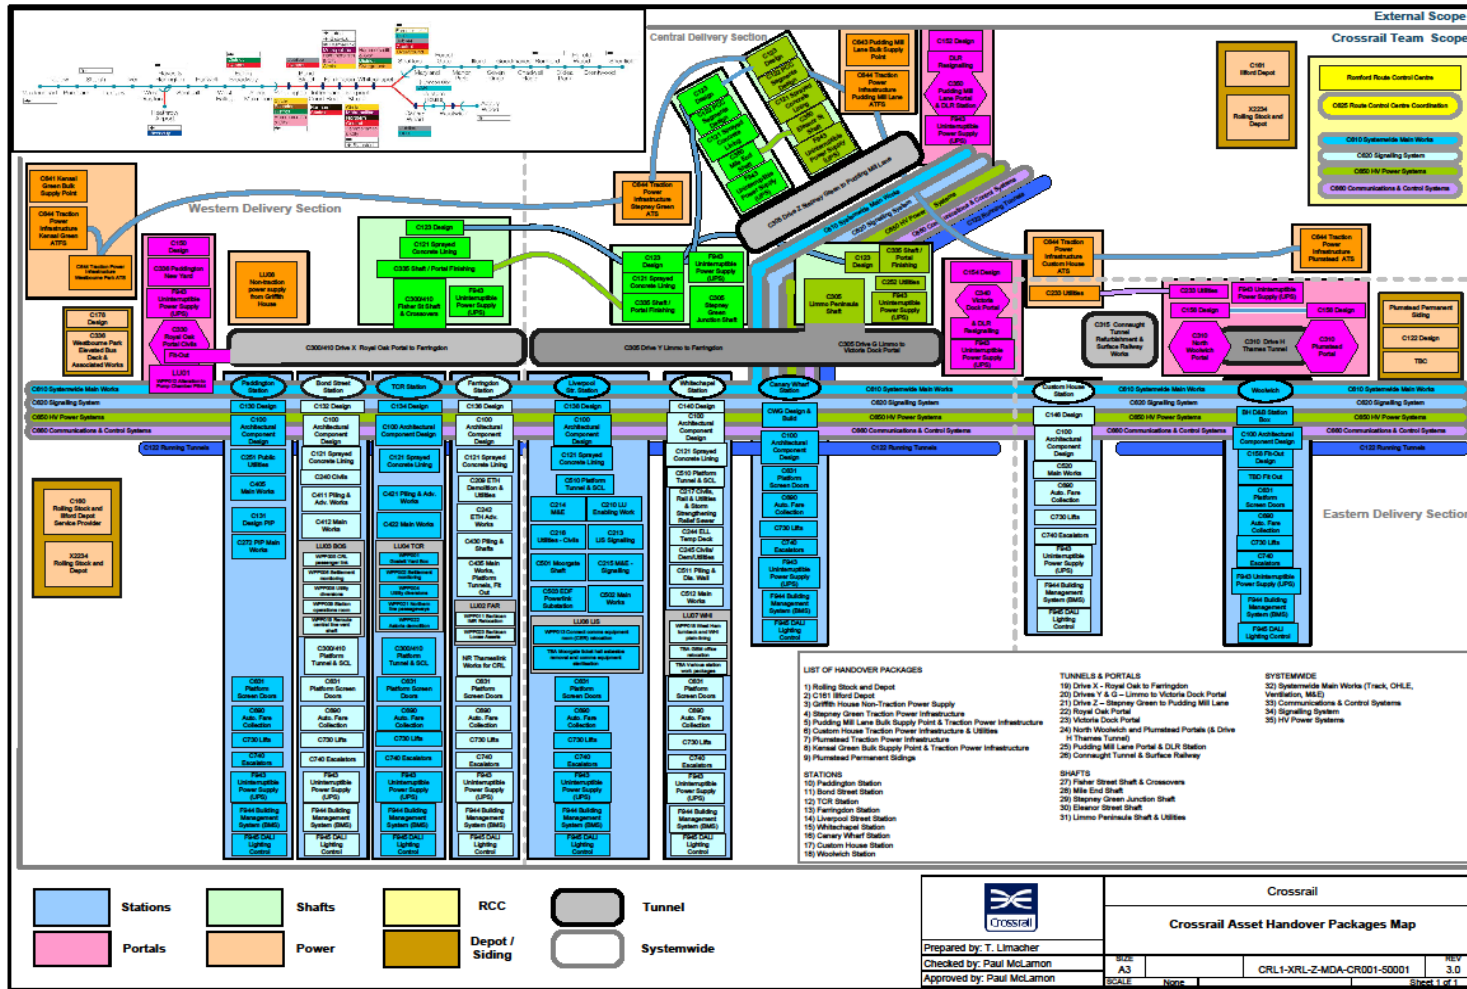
External Scope
Crossrail Team Scope

Central Delivery Section

Western Delivery Section

Eastern Delivery Section

C641 Kensal Green Bulk Supply Point
C644 Traction Power Infrastructure Kensal Green ATFS
C644 Traction Power Infrastructure Westbourne Park ATS
C150 Design
C336 Paddington New Yard
F843 Uninterruptible Power Supply (UPS)
C330 Royal Oak Portal Civils
Fit-Out
LU01
C170 Design
C336 Westbourne Park Elevated Bus Deck & Associated Works
LU08 Non-traction power supply from Griffith House
C123 Design
C121 Sprayed Concrete Lining
C335 Shaft / Portal Finishing
C300/410 Fisher St Shaft & Crossovers
F843 Uninterruptible Power Supply (UPS)
C644 Traction Power Infrastructure Stepney Green ATS
C123 Design
C121 Sprayed Concrete Lining
C305 Shaft / Portal Finishing
F843 Uninterruptible Power Supply (UPS)
C305 Stepney Green Junction Shaft
C643 Pudding Mill Lane Bulk Supply Point
C644 Traction Power Infrastructure Pudding Mill Lane ATFS
C152 Design
DLR Realignment
C350 Pudding Mill Lane Portal & DLR Station
F843 Uninterruptible Power Supply (UPS)
C305 Drive Z Stepney Green to Pudding Mill Lane
C123 Design
C305 Shaft / Portal Finishing
C252 Utilities
C305 Limmo Peninsula Shaft
F843 Uninterruptible Power Supply (UPS)
C154 Design
C340 Victoria Dock Portal & DLR Realignment
F843 Uninterruptible Power Supply (UPS)
C644 Traction Power Infrastructure Custom House ATS
C220 Utilities
C644 Traction Power Infrastructure Plumstead ATS
C233 Utilities
F843 Uninterruptible Power Supply (UPS)
C159 Design
C158 Design
C315 Connaught Tunnel Refurbishment & Surface Railway Works
C310 North Woolwich Portal
C310 Drive H Thames Tunnel
C310 Plumstead Portal
Plumstead Permanent Siding
C122 Design
TBC
C161 Ilford Depot
X2234 Rolling Stock and Depot
Romford Route Control Centre
C625 Route Control Centre Coordination
C610 Systemwide Main Works
C620 Signalling System
C650 HV Power Systems
C660 Communications & Control Systems
C300/410 Drive X Royal Oak Portal to Farringdon
C305 Drive Y Limmo to Farringdon
C305 Drive G Limmo to Victoria Dock Portal
C610 Systemwide Main Works
C620 Signalling System
C650 HV Power Systems
C660 Communications & Control Systems
C122 Running Tunnels

Paddington Station
C130 Design
C100 Architectural Component Design
C251 Public Utilities
C405 Main Works
C131 Design PIP
C372 PIP Main Works
C631 Platform Screen Doors
C690 Auto. Fare Collection
C730 Lifts
C740 Escalators
F843 Uninterruptible Power Supply (UPS)
F844 Building Management System (BMS)
F845 DALI Lighting Control

Bond Street Station
C132 Design
C100 Architectural Component Design
C121 Sprayed Concrete Lining
C240 Civils
C411 Piling & Adv. Works
C412 Main Works
LU03 BOS
C300/410 Platform Tunnel & SCL
C631 Platform Screen Doors
C690 Auto. Fare Collection
C730 Lifts
C740 Escalators
F843 Uninterruptible Power Supply (UPS)
F844 Building Management System (BMS)
F845 DALI Lighting Control

TCR Station
C134 Design
C100 Architectural Component Design
C121 Sprayed Concrete Lining
C421 Piling & Adv. Works
C422 Main Works
LU04 TCR
C300/410 Platform Tunnel & SCL
C631 Platform Screen Doors
C690 Auto. Fare Collection
C730 Lifts
C740 Escalators
F843 Uninterruptible Power Supply (UPS)
F844 Building Management System (BMS)
F845 DALI Lighting Control

Farringdon Station
C136 Design
C100 Architectural Component Design
C121 Sprayed Concrete Lining
C209 ETH Demolition & Utilities
C242 ETH Adv. Works
C430 Piling & Shafts
C435 Main Works Platform Tunnels, Fit Out
LU02 FAR
NR Thameslink Works for CRL
C631 Platform Screen Doors
C690 Auto. Fare Collection
C730 Lifts
C740 Escalators
F843 Uninterruptible Power Supply (UPS)
F844 Building Management System (BMS)
F845 DALI Lighting Control

Liverpool St. Station
C138 Design
C100 Architectural Component Design
C121 Sprayed Concrete Lining
C510 Platform Tunnel & SCL
C214 M&E
C210 LU Enabling Work
C218 Utilities - Civils
C213 LIS Signalling
C501 Moorgate Shaft
C215 M&E - Signalling
C503 EDF Powerlink Substation
C502 Main Works
LU06 LIS
C631 Platform Screen Doors
C690 Auto. Fare Collection
C730 Lifts
C740 Escalators
F843 Uninterruptible Power Supply (UPS)
F844 Building Management System (BMS)
F845 DALI Lighting Control

Whitechapel Station
C140 Design
C100 Architectural Component Design
C121 Sprayed Concrete Lining
C510 Platform Tunnel & SCL
C217 Civils, Rail & Utilities & Storm Strengthening Relief Sewer
C244 ELL Temp Deck
C245 Civils/ Demo/Utilities
C511 Piling & Dia. Wall
C512 Main Works
LU07 WHI
C631 Platform Screen Doors
C690 Auto. Fare Collection
C730 Lifts
C740 Escalators
F843 Uninterruptible Power Supply (UPS)
F844 Building Management System (BMS)
F845 DALI Lighting Control

Canary Wharf Station
CWG Design & Build
C100 Architectural Component Design
C631 Platform Screen Doors
C690 Auto. Fare Collection
C730 Lifts
C740 Escalators
F843 Uninterruptible Power Supply (UPS)
F844 Building Management System (BMS)
F845 DALI Lighting Control

Custom House Station
C146 Design
C100 Architectural Component Design
C520 Main Works
C690 Auto. Fare Collection
C730 Lifts
C740 Escalators
F843 Uninterruptible Power Supply (UPS)
F844 Building Management System (BMS)
F845 DALI Lighting Control

Woolwich
BH D&B Station Box
C100 Architectural Component Design
C150 Fit-Out Design
TBC Fit Out
C631 Platform Screen Doors
C690 Auto. Fare Collection
C730 Lifts
C740 Escalators
F843 Uninterruptible Power Supply (UPS)
F844 Building Management System (BMS)
F845 DALI Lighting Control

C160 Rolling Stock and Ilford Depot Service Provider
X2234 Rolling Stock and Depot

LIST OF HANDOVER PACKAGES
1) Rolling Stock and Depot
2) C161 Ilford Depot
3) Griffith House Non-Traction Power Supply
4) Stepney Green Traction Power Infrastructure
5) Pudding Mill Lane Bulk Supply Point & Traction Power Infrastructure
6) Custom House Traction Power Infrastructure & Utilities
7) Plumstead Traction Power Infrastructure
8) Kensal Green Bulk Supply Point & Traction Power Infrastructure
9) Plumstead Permanent Sidings

STATIONS
10) Paddington Station
11) Bond Street Station
12) TCR Station
13) Farringdon Station
14) Liverpool Street Station
15) Whitechapel Station
16) Canary Wharf Station
17) Custom House Station
18) Woolwich Station

TUNNELS & PORTALS
19) Drive X - Royal Oak to Farringdon
20) Drive Y & G – Limmo to Victoria Dock Portal
21) Drive Z – Stepney Green to Pudding Mill Lane
22) Royal Oak Portal
23) Victoria Dock Portal
24) North Woolwich and Plumstead Portals (& Drive H Thames Tunnel)
25) Pudding Mill Lane Portal & DLR Station
26) Connaught Tunnel & Surface Railway

SHAFTS
27) Fisher Street Shaft & Crossovers
28) Mile End Shaft
29) Stepney Green Junction Shaft
30) Eleanor Street Shaft
31) Limmo Peninsula Shaft & Utilities

SYSTEMWIDE
32) Systemwide Main Works (Track, OHLE, Ventilation, M&E)
33) Communications & Control Systems
34) Signalling System
35) HV Power Systems

Stations
Portals
Shafts
Power
RCC
Depot / Siding
Tunnel
Systemwide

Crossrail
Crossrail
Crossrail Asset Handover Packages Map
Prepared by: T. Limacher
Checked by: Paul McLarnon
Approved by: Paul McLarnon
SIZE A3
CRL1-XRL-Z-MDA-CR001-50001
REV 3.0
SCALE None
Sheet 1 of 1